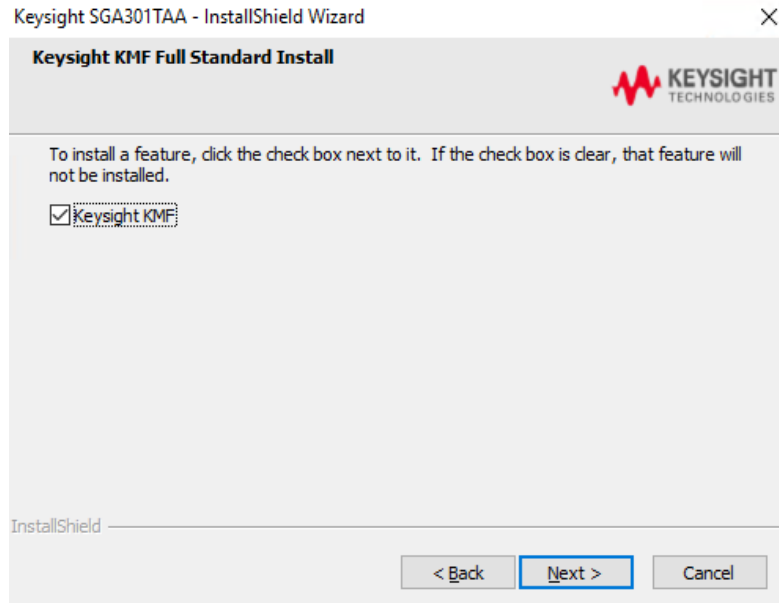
Keysight SGA301TAA - InstallShield Wizard

Keysight KMF Full Standard Install

KEYSIGHT TECHNOLOGIES

To install a feature, click the check box next to it. If the check box is clear, that feature will not be installed.

Keysight KMF

InstallShield

< Back

Next >

Cancel